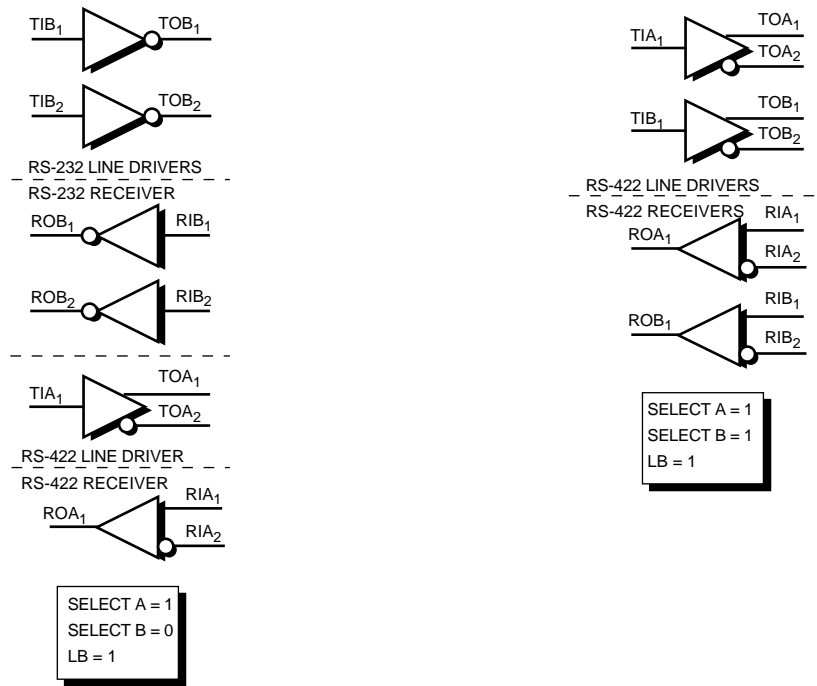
$TIB_1$ $TOB_1$

$TIB_2$ $TOB_2$

RS-232 LINE DRIVERS

RS-232 RECEIVER

$ROB_1$ $RIB_1$

$ROB_2$ $RIB_2$

$TIA_1$ $TOA_1$ $TOA_2$

RS-422 LINE DRIVER

RS-422 RECEIVER

$ROA_1$ $RIA_1$ $RIA_2$

SELECT A = 1
SELECT B = 0
LB = 1

$TIA_1$ $TOA_1$ $TOA_2$

$TIB_1$ $TOB_1$ $TOB_2$

RS-422 LINE DRIVERS

RS-422 RECEIVERS

$ROA_1$ $RIA_1$ $RIA_2$

$ROB_1$ $RIB_1$ $RIB_2$

SELECT A = 1
SELECT B = 1
LB = 1